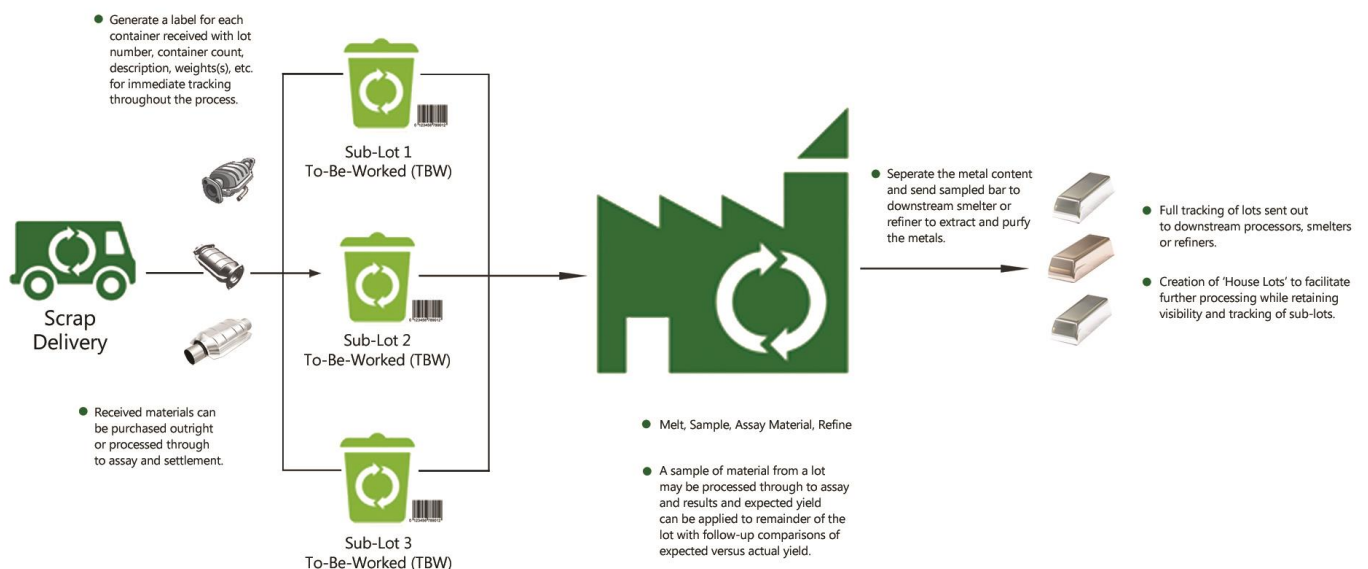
Generate a label for each container received with lot number, container count, description, weights(s), etc. for immediate tracking throughout the process.

Sub-Lot 1
To-Be-Worked (TBW)

Scrap Delivery

Sub-Lot 2
To-Be-Worked (TBW)

Received materials can be purchased outright or processed through to assay and settlement.

Sub-Lot 3
To-Be-Worked (TBW)

Melt, Sample, Assay Material, Refine

A sample of material from a lot may be processed through to assay and results and expected yield can be applied to remainder of the lot with follow-up comparisons of expected versus actual yield.

Seperate the metal content and send sampled bar to downstream smelter or refiner to extract and purfy the metals.

Full tracking of lots sent out to downstream processors, smelters or refiners.

Creation of 'House Lots' to facilitate further processing while retaining visibility and tracking of sub-lots.